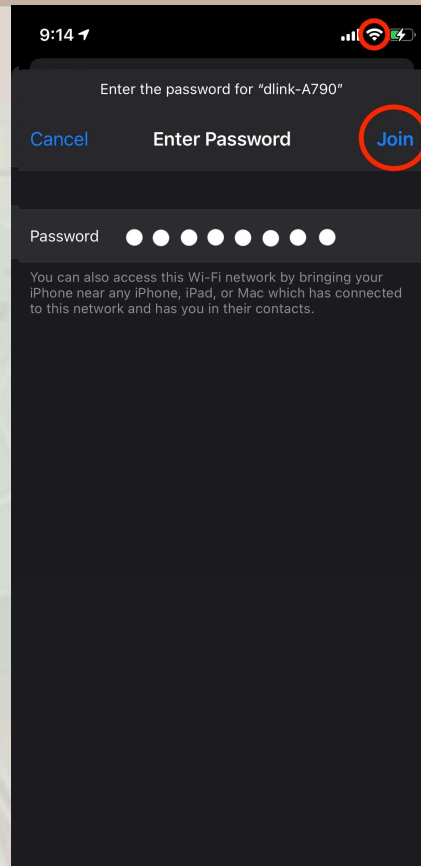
9:14

Enter the password for "dlink-A790"

Cancel Enter Password Join

Password ••••••••

You can also access this Wi-Fi network by bringing your iPhone near any iPhone, iPad, or Mac which has connected to this network and has you in their contacts.